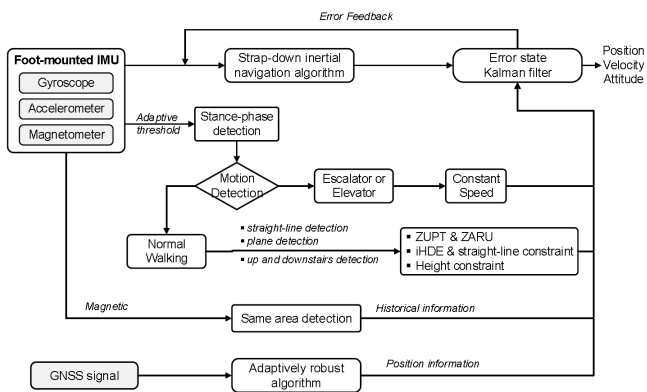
Error Feedback

Foot-mounted IMU

Gyroscope

Accelerometer

Magnetometer

Strap-down inertial navigation algorithm

Error state Kalman filter

Position
Velocity
Attitude

Adaptive threshold

Stance-phase detection

Motion Detection

Escalator or Elevator

Constant Speed

Normal Walking

▪ straight-line detection
▪ plane detection
▪ up and downstairs detection

▪ ZUPT & ZARU
▪ iHDE & straight-line constraint
▪ Height constraint

Magnetic

Same area detection

Historical information

GNSS signal

Adaptively robust algorithm

Position information